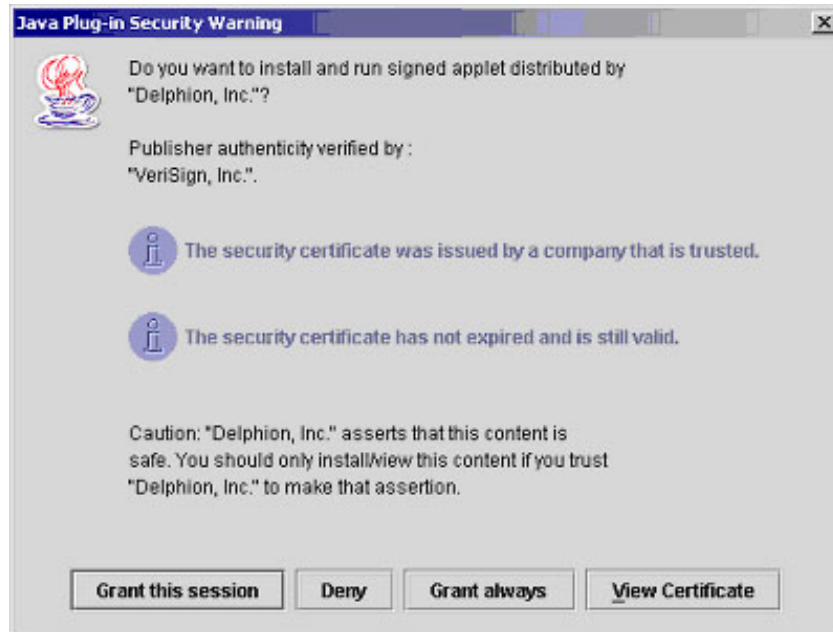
Java Plug-in Security Warning

Do you want to install and run signed applet distributed by "Delphion, Inc."?

Publisher authenticity verified by : "VeriSign, Inc.".

The security certificate was issued by a company that is trusted.

The security certificate has not expired and is still valid.

Caution: "Delphion, Inc." asserts that this content is safe. You should only install/view this content if you trust "Delphion, Inc." to make that assertion.

Grant this session | Deny | Grant always | View Certificate